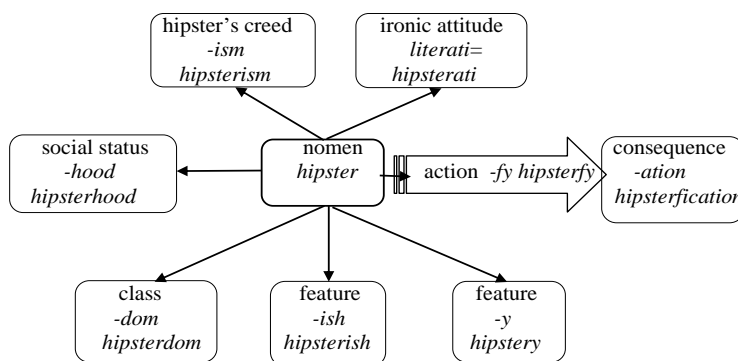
hipster's creed
-ism
hipsterism

ironic attitude
literati=
hipsterati

social status
-hood
hipsterhood

nomen
hipster

action -fy hipsterfy

consequence
-ation
hipsterfication

class
-dom
hipsterdom

feature
-ish
hipsterish

feature
-y
hipstery